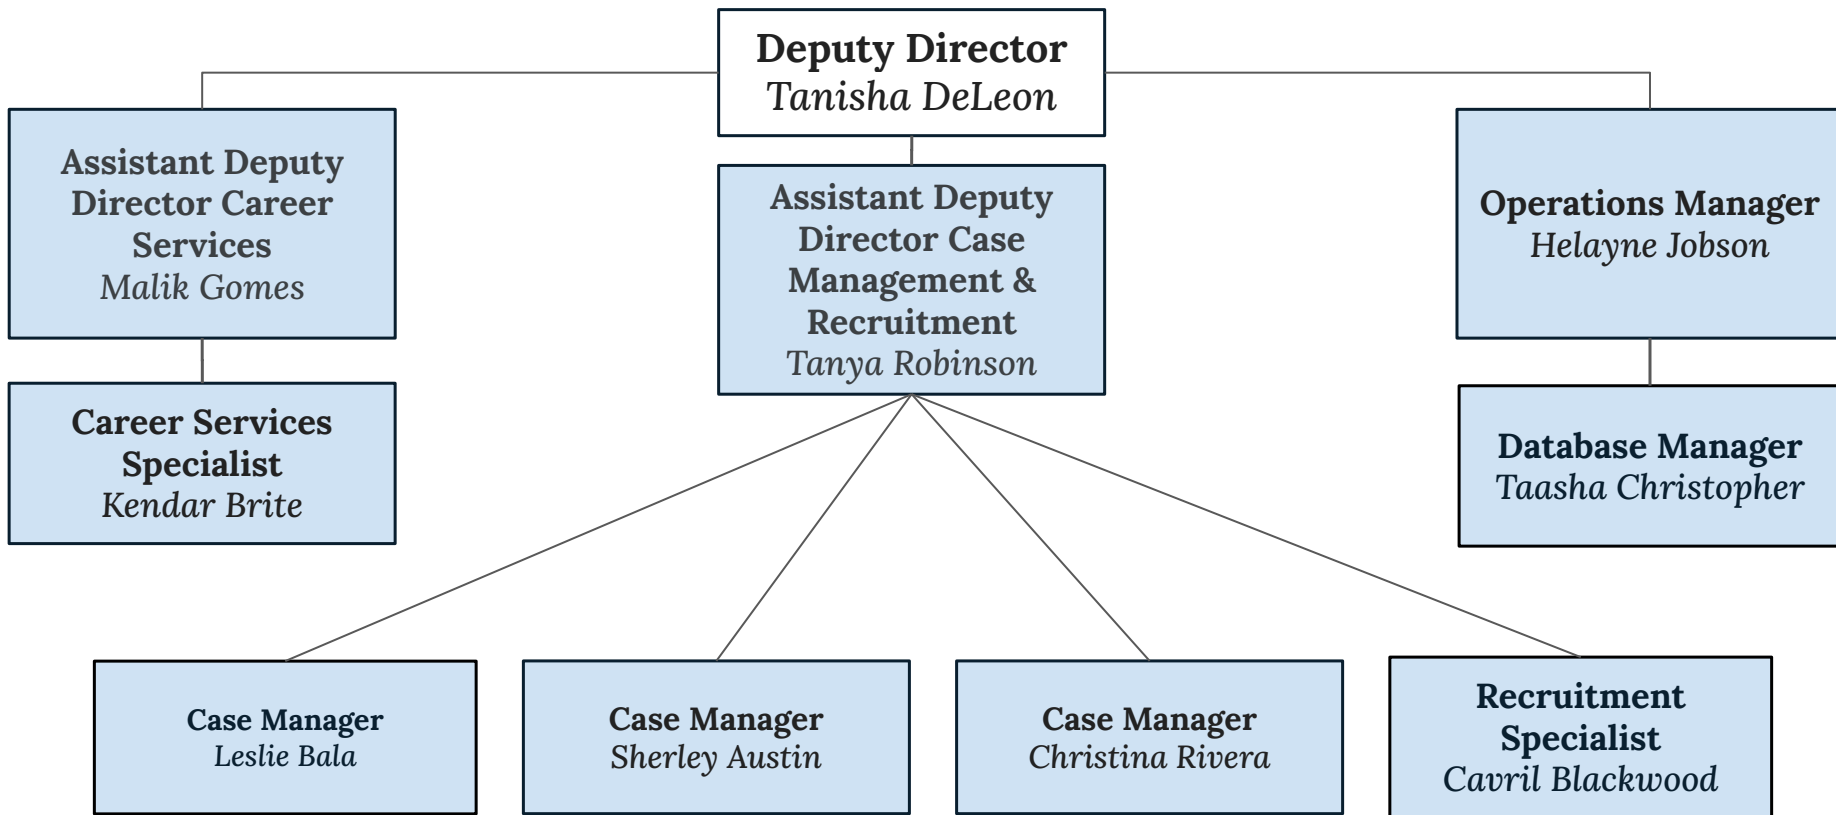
Deputy Director
Tanisha DeLeon

Assistant Deputy Director Career Services
Malik Gomes

Career Services Specialist
Kendar Brite

Assistant Deputy Director Case Management & Recruitment
Tanya Robinson

Operations Manager
Helayne Jobson

Database Manager
Taasha Christopher

Case Manager
Leslie Bala

Case Manager
Sherley Austin

Case Manager
Christina Rivera

Recruitment Specialist
Cavril Blackwood